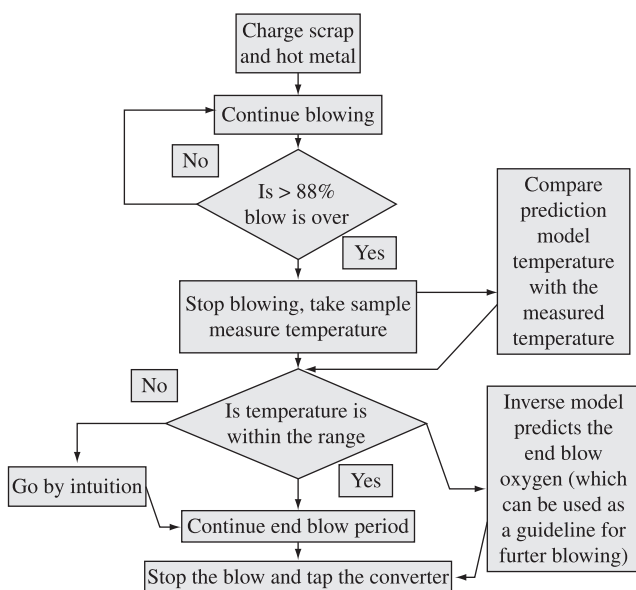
Charge scrap and hot metal

Continue blowing

No

Is > 88% blow is over

Yes

Compare prediction model temperature with the measured temperature

Stop blowing, take sample measure temperature

No

Is temperature is within the range

Inverse model predicts the end blow oxygen (which can be used as a guideline for furter blowing)

Go by intuition

Yes

Continue end blow period

Stop the blow and tap the converter